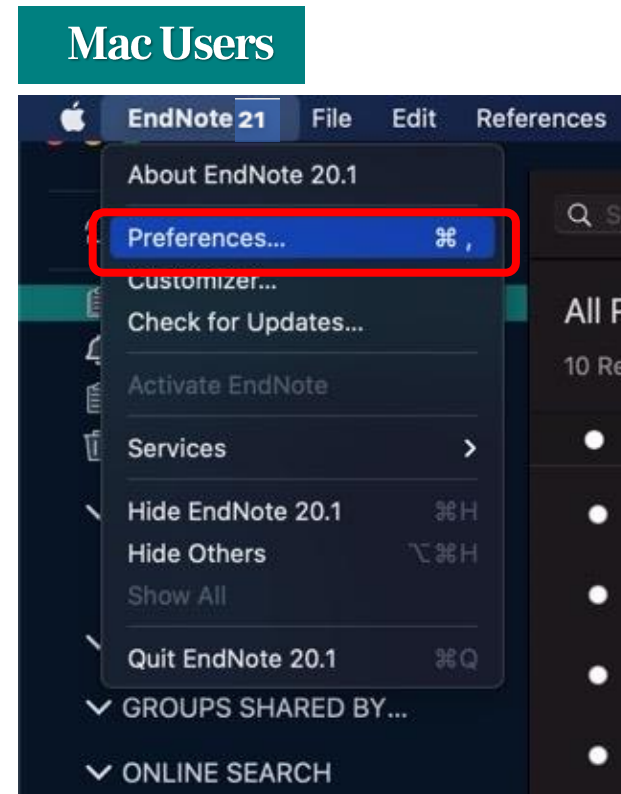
Mac Users

EndNote 21 File Edit References

About EndNote 20.1

Preferences... ⌘ ,

Customizer...

Check for Updates...

Activate EndNote

Services >

Hide EndNote 20.1 ⌘H

Hide Others ⌥⌘H

Show All

Quit EndNote 20.1 ⌘Q

All R

10 Re

GROUPS SHARED BY...

ONLINE SEARCH